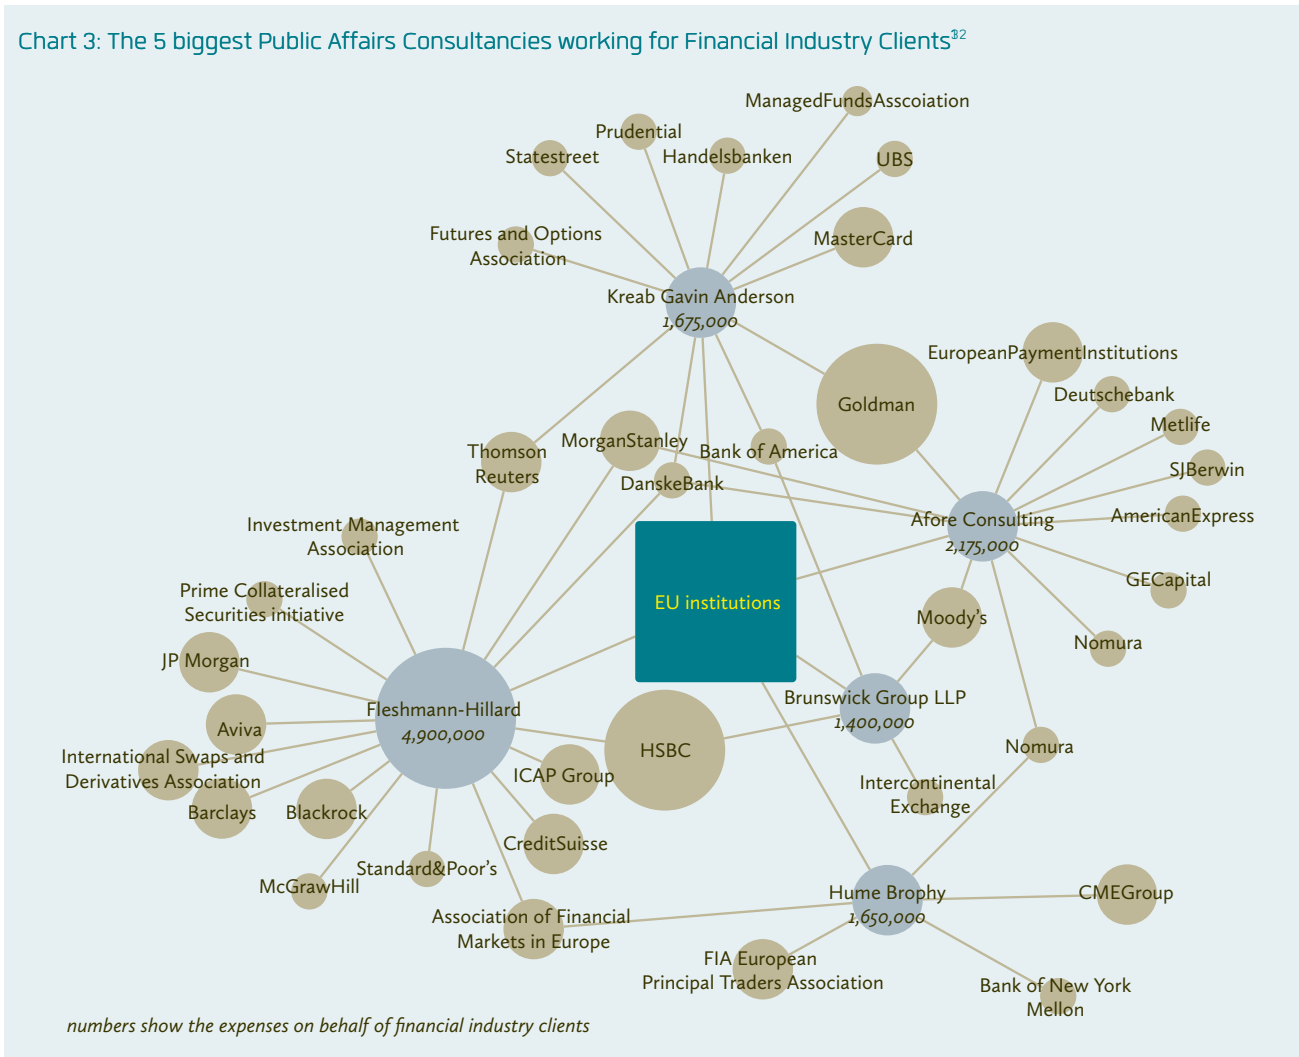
Chart 3: The 5 biggest Public Affairs Consultancies working for Financial Industry Clients$^{32}$

ManagedFundsAsscoiation

Prudential

Statestreet

Handelsbanken

UBS

Futures and Options Association

MasterCard

Kreab Gavin Anderson
1,675,000

EuropeanPaymentInstitutions

Goldman

Deutschebank

Metlife

SJBerwin

Thomson Reuters

MorganStanley

Bank of America

DanskeBank

Afore Consulting
2,175,000

AmericanExpress

Investment Management Association

EU institutions

GECapital

Prime Collateralised Securities initiative

Moody's

Nomura

JP Morgan

Brunswick Group LLP
1,400,000

Fleshmann-Hillard
4,900,000

Aviva

HSBC

International Swaps and Derivatives Association

ICAP Group

Nomura

Barclays

Blackrock

Intercontinental Exchange

CreditSuisse

Standard&Poor's

McGrawHill

Hume Brophy
1,650,000

CMEGroup

Association of Financial Markets in Europe

FIA European Principal Traders Association

Bank of New York Mellon

numbers show the expenses on behalf of financial industry clients